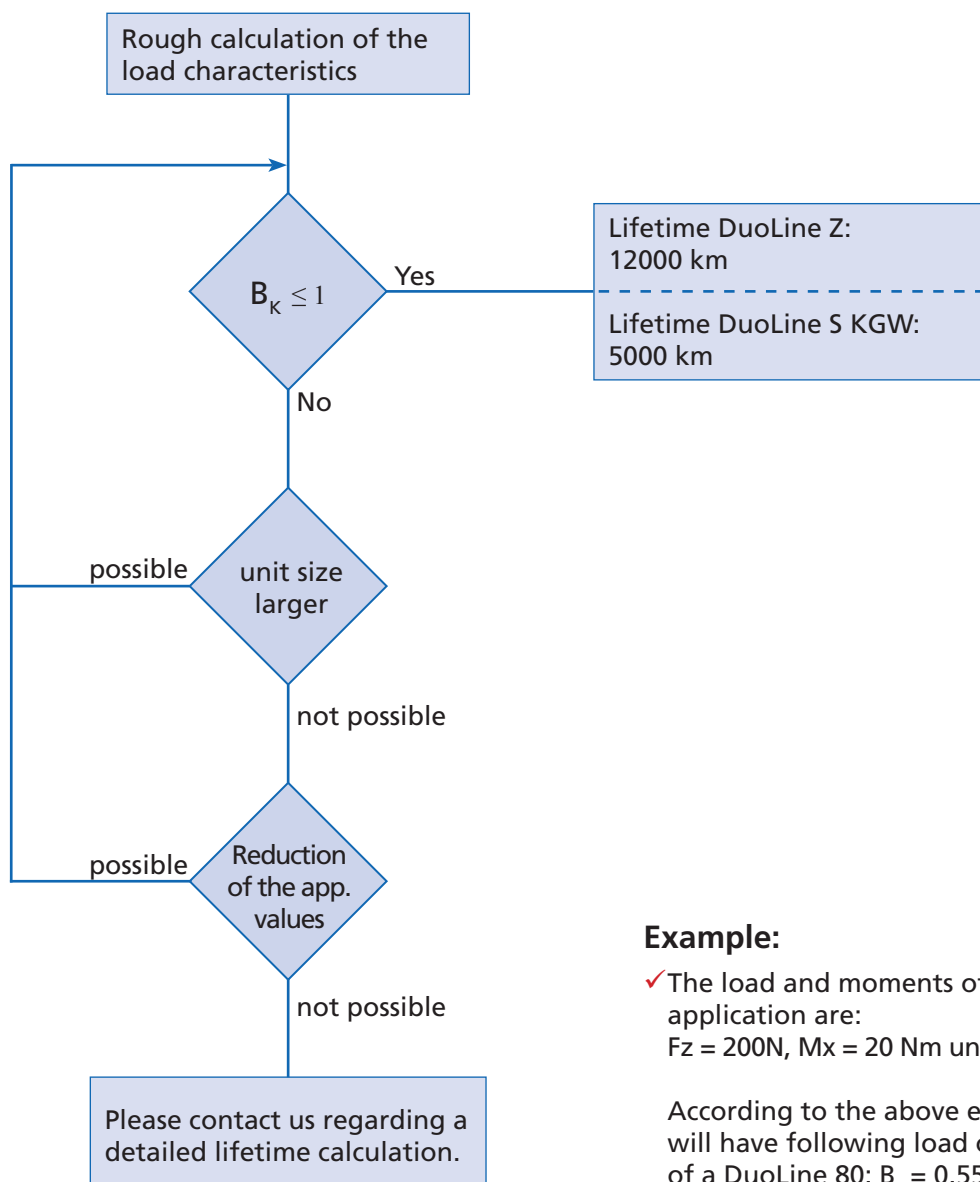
Rough calculation of the load characteristics

$B_K \leq 1$

Yes

Lifetime DuoLine Z: 12000 km

Lifetime DuoLine S KGW: 5000 km

No

possible

unit size larger

not possible

possible

Reduction of the app. values

not possible

Please contact us regarding a detailed lifetime calculation.

**Example:**

✓The load and moments o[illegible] application are: Fz = 200N, Mx = 20 Nm un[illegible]

According to the above e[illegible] will have following load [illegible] of a DuoLine 80: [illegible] = 0,55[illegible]